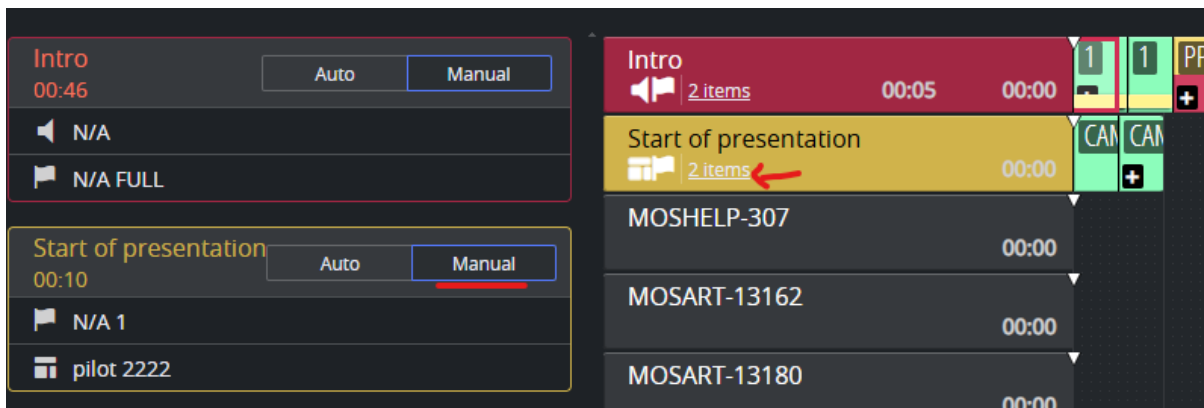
Intro
00:46
Auto
Manual
N/A
N/A FULL

Start of presentation
00:10
Auto
Manual
N/A 1
pilot 2222

Intro
2 items
00:05
00:00
1
1
PF
Start of presentation
2 items
00:00
CAN
CAN
MOSHELP-307
00:00
MOSART-13162
00:00
MOSART-13180
00:00